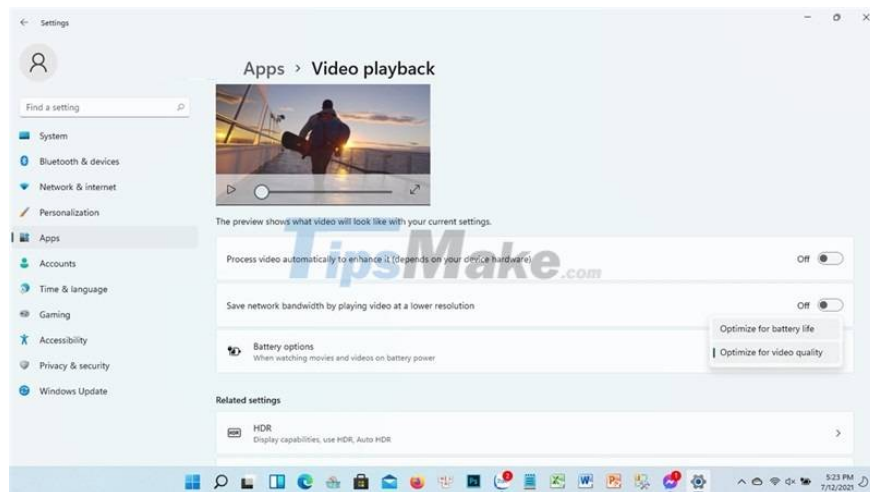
Settings

Find a setting

System

Bluetooth & devices

Network & internet

Personalization

Apps

Accounts

Time & language

Gaming

Accessibility

Privacy & security

Windows Update

Apps › Video playback

The preview shows what video will look like with your current settings.

TipsMake.com

Process video automatically to enhance it (depends on your device hardware)

Off

Save network bandwidth by playing video at a lower resolution

Off

Battery options
When watching movies and videos on battery power

Optimize for battery life

Optimize for video quality

Related settings

HDR
Display capabilities, use HDR, Auto HDR

5:23 PM
7/12/2021